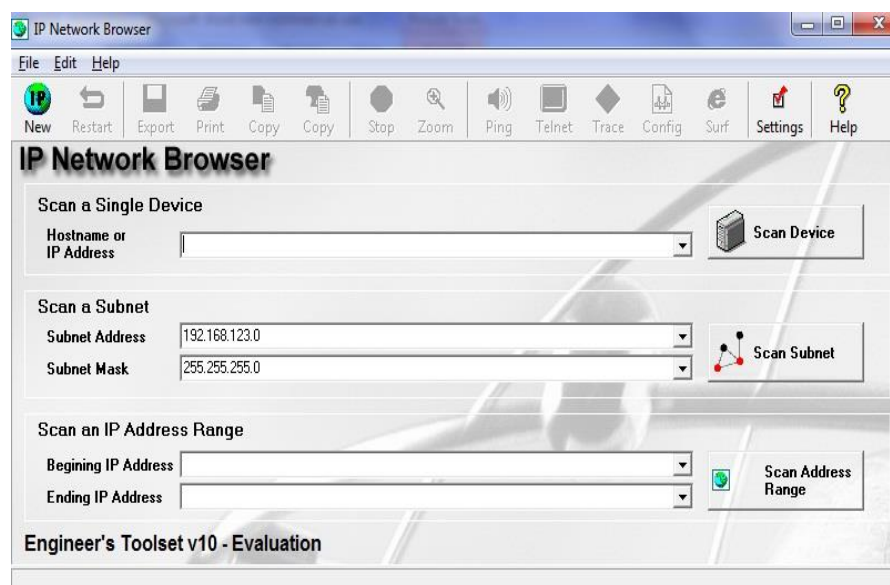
IP Network Browser

File Edit Help

New Restart Export Print Copy Copy Stop Zoom Ping Telnet Trace Config Surf Settings Help

IP Network Browser

Scan a Single Device

Hostname or IP Address

Scan Device

Scan a Subnet

Subnet Address 192.168.123.0

Subnet Mask 255.255.255.0

Scan Subnet

Scan an IP Address Range

Begining IP Address

Ending IP Address

Scan Address Range

Engineer's Toolset v10 - Evaluation